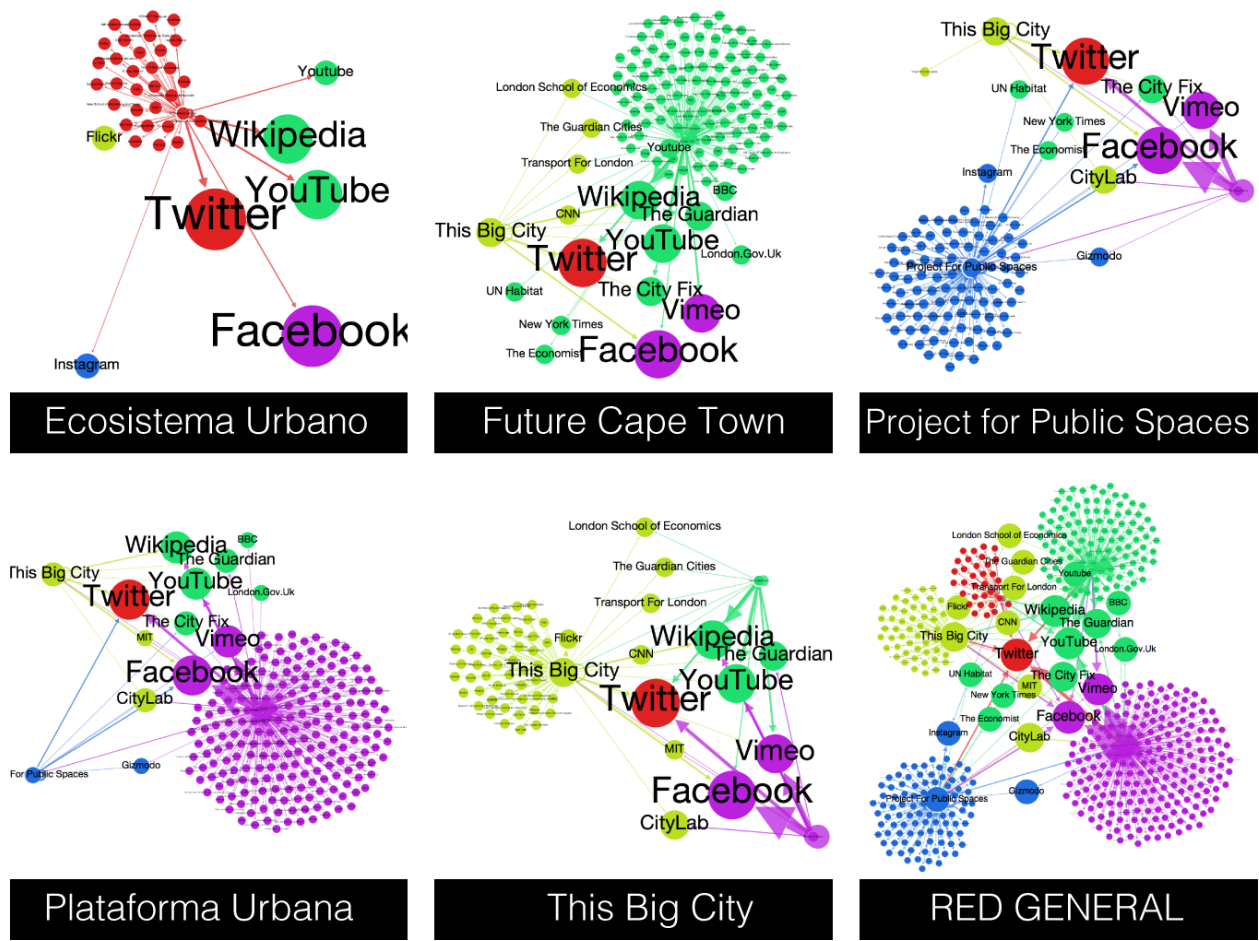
Youtube
Flickr
Wikipedia
YouTube
Twitter
Facebook
Instagram

Ecosistema Urbano

London School of Economics
The Guardian Cities
Transport For London
Youtube
BBC
Wikipedia
The Guardian
CNN
This Big City
YouTube
Twitter
London.Gov.Uk
UN Habitat
The City Fix
Vimeo
New York Times
The Economist
Facebook

Future Cape Town

This Big City
Twitter
UN Habitat
The City Fix
Vimeo
New York Times
The Economist
Facebook
Instagram
CityLab
Project For Public Spaces
Gizmodo

Project for Public Spaces

Wikipedia
BBC
The Guardian
This Big City
YouTube
Twitter
London.Gov.Uk
The City Fix
MIT
Vimeo
Facebook
CityLab
For Public Spaces
Gizmodo

Plataforma Urbana

London School of Economics
The Guardian Cities
Transport For London
Flickr
Wikipedia
CNN
The Guardian
This Big City
YouTube
Twitter
MIT
Vimeo
Facebook
CityLab

This Big City

London School of Economics
The Guardian Cities
Transport For London
Youtube
Flickr
Wikipedia
CNN
BBC
The Guardian
This Big City
YouTube
London.Gov.Uk
Twitter
UN Habitat
The City Fix
MIT
New York Times
Vimeo
The Economist
Facebook
Instagram
CityLab
Gizmodo
Project For Public Spaces

RED GENERAL